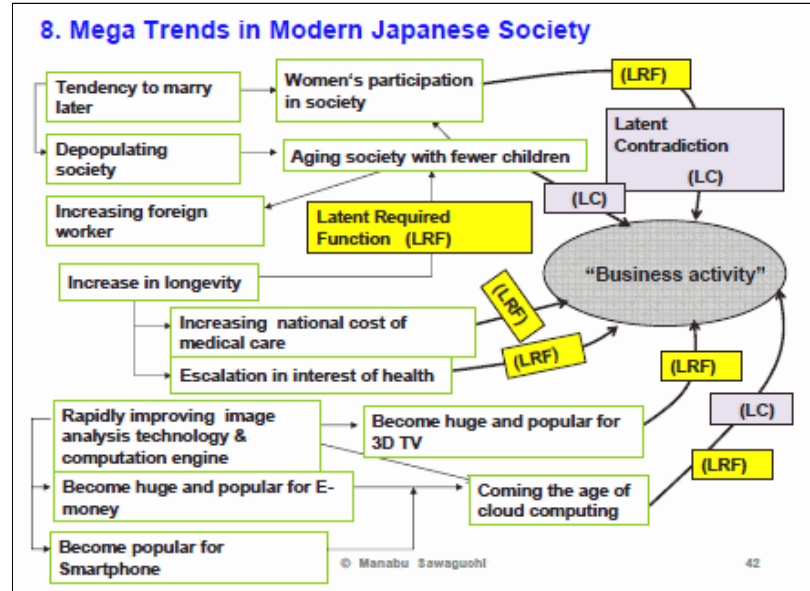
8. Mega Trends in Modern Japanese Society

Tendency to marry later

Women's participation in society

(LRF)

Depopulating society

Aging society with fewer children

Latent Contradiction (LC)

(LC)

Increasing foreign worker

Latent Required Function (LRF)

Increase in longevity

"Business activity"

(LRF)

Increasing national cost of medical care

(LRF)

Escalation in interest of health

(LRF)

Rapidly improving image analysis technology & computation engine

Become huge and popular for 3D TV

(LC)

(LRF)

Become huge and popular for E-money

Coming the age of cloud computing

Become popular for Smartphone

© Manabu Sawaguchi

42